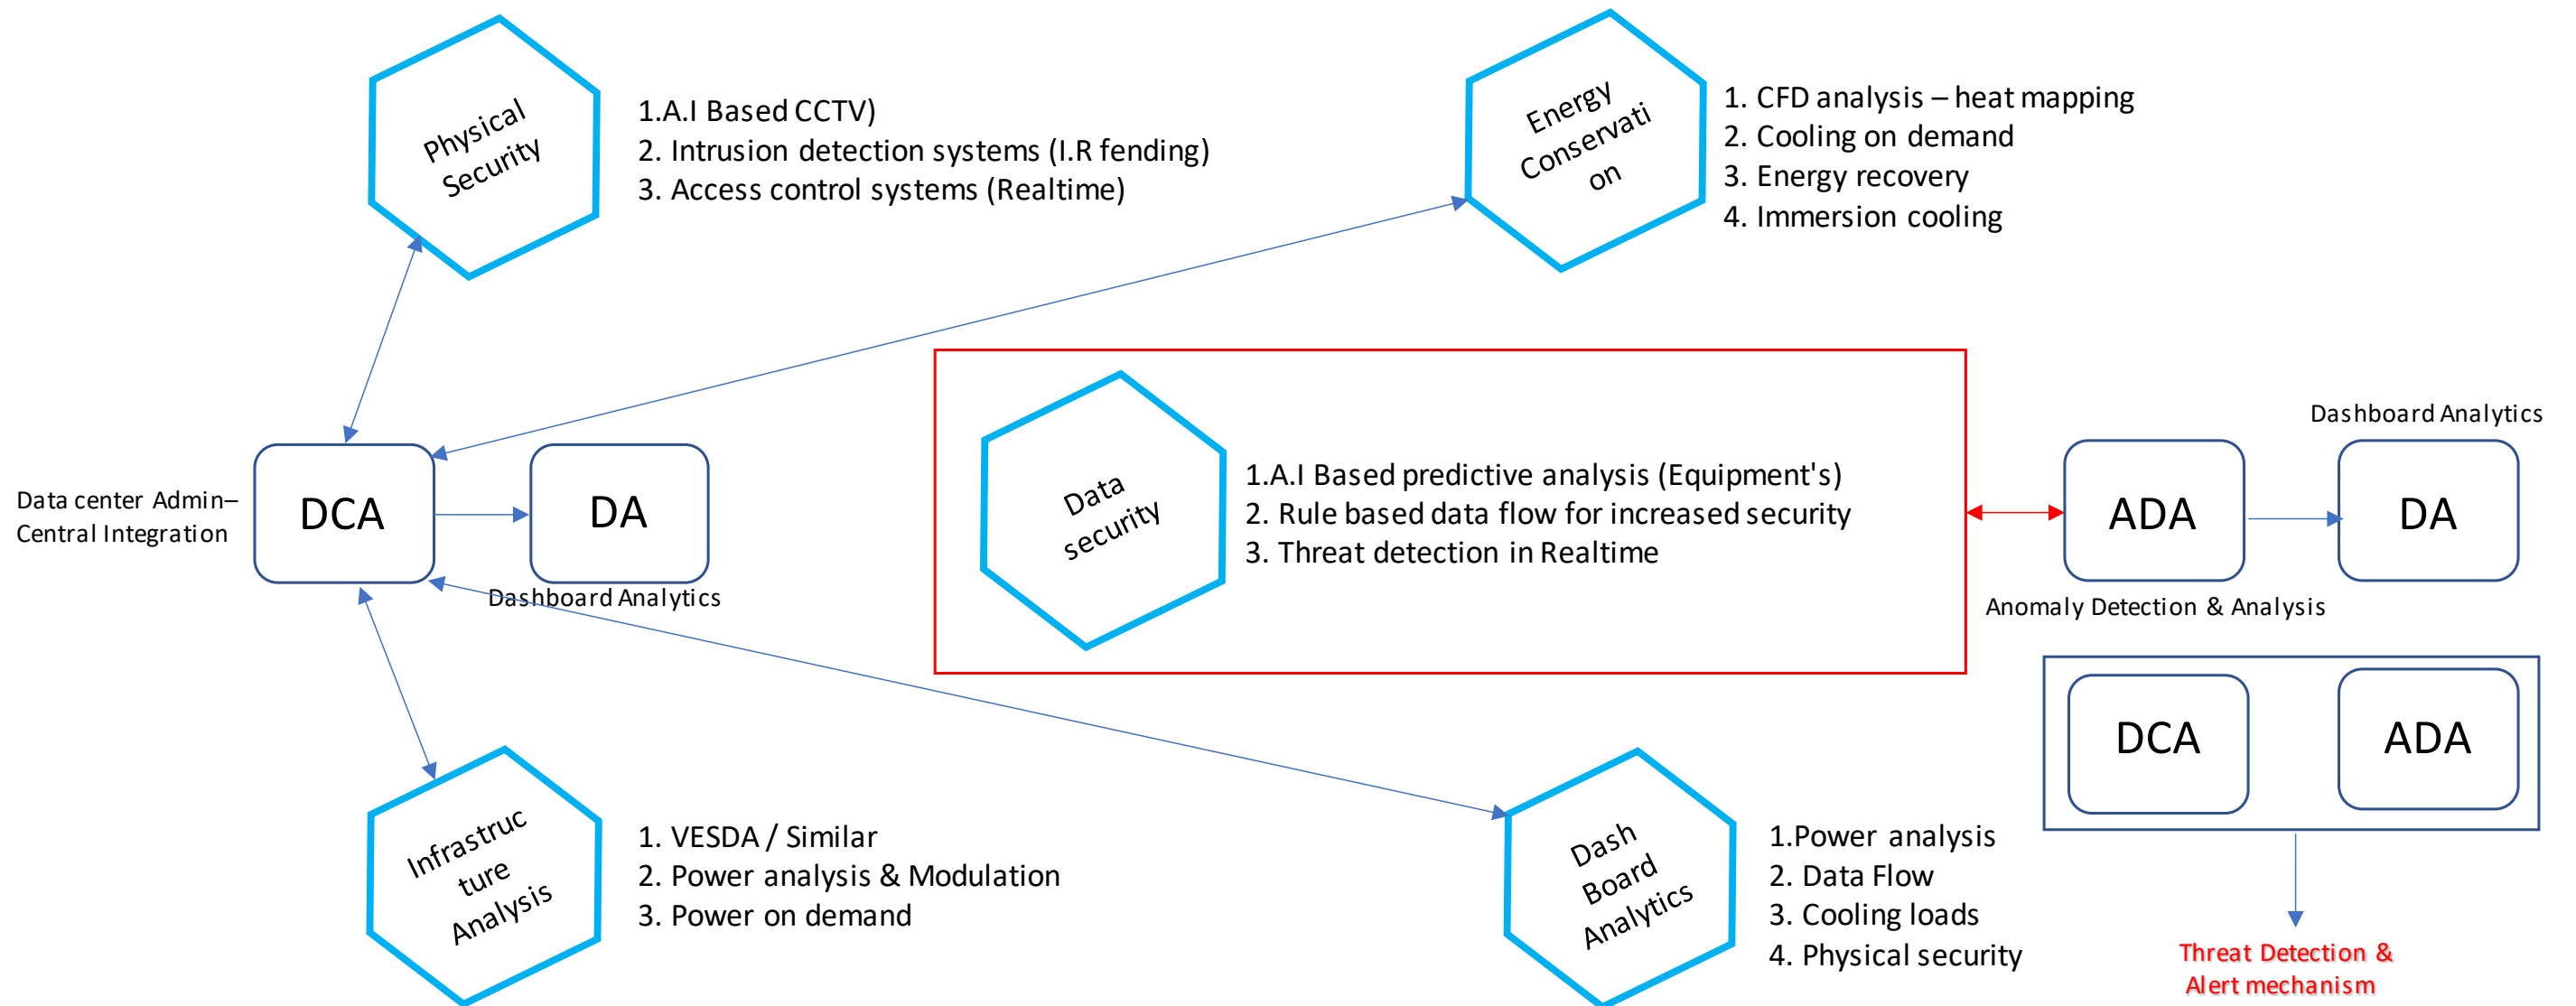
Physical Security

1.A.I Based CCTV)
2. Intrusion detection systems (I.R fending)
3. Access control systems (Realtime)

Energy Conservati on

1. CFD analysis – heat mapping
2. Cooling on demand
3. Energy recovery
4. Immersion cooling

Data center Admin– Central Integration

DCA

DA

Dashboard Analytics

Data security

1.A.I Based predictive analysis (Equipment's)
2. Rule based data flow for increased security
3. Threat detection in Realtime

Dashboard Analytics

ADA

DA

Anomaly Detection & Analysis

DCA

ADA

Infrastruc ture Analysis

1. VESDA / Similar
2. Power analysis & Modulation
3. Power on demand

Dash Board Analytics

1.Power analysis
2. Data Flow
3. Cooling loads
4. Physical security

Threat Detection & Alert mechanism